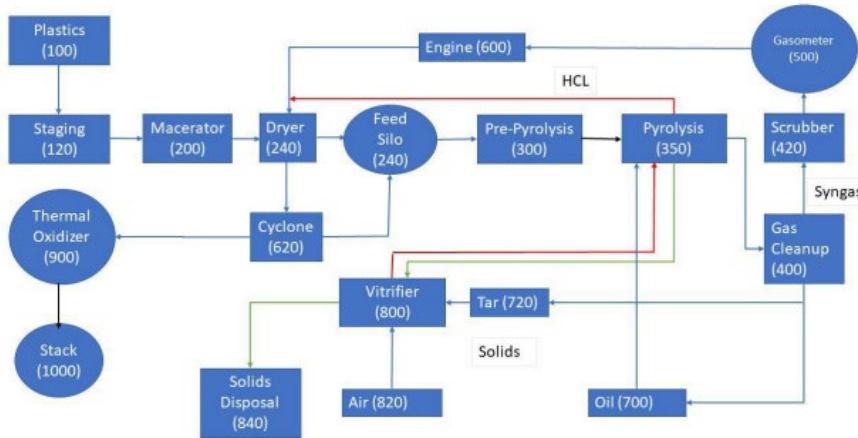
Plastics (100)

Engine (600)

Gasometer (500)

HCL

Staging (120)

Macerator (200)

Dryer (240)

Feed Silo (240)

Pre-Pyrolysis (300)

Pyrolysis (350)

Scrubber (420)

Syngas

Thermal Oxidizer (900)

Cyclone (620)

Gas Cleanup (400)

Vitrifier (800)

Tar (720)

Stack (1000)

Solids

Solids Disposal (840)

Air (820)

Oil (700)